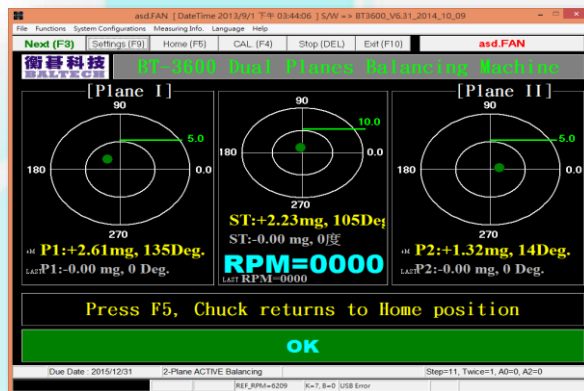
asd.FAN [ DateTime 2013/9/1 下午 03:44:06 ] S/W => BT3600_V6.31_2014_10_09

File Functions System Configurations Measuring Info. Language Help

Next (F3) Settings (F9) Home (F5) CAL. (F4) Stop (DEL) Exit (F10) asd.FAN

衡晉科技 BALTECH

BT-3600 Dual Planes Balancing Machine

[Plane I]

90

5.0

180

0.0

270

AM P1:+2.61mg, 135Deg.

LAST P1:-0.00 mg, 0 Deg.

90

10.0

180

0.0

270

ST:+2.23mg, 105Deg

ST:-0.00 mg, 0度

RPM=0000

LAST RPM=0000

[Plane II]

90

5.0

180

0.0

270

AM P2:+1.32mg, 14Deg.

LAST P2:-0.00 mg, 0 Deg.

Press F5, Chuck returns to Home position

OK

Due Date : 2015/12/31 2-Plane ACTIVE Balancing Step=11, Twice=1, A0=0, A2=0

REF_RPM=6209 K=7, B=0 USB Error